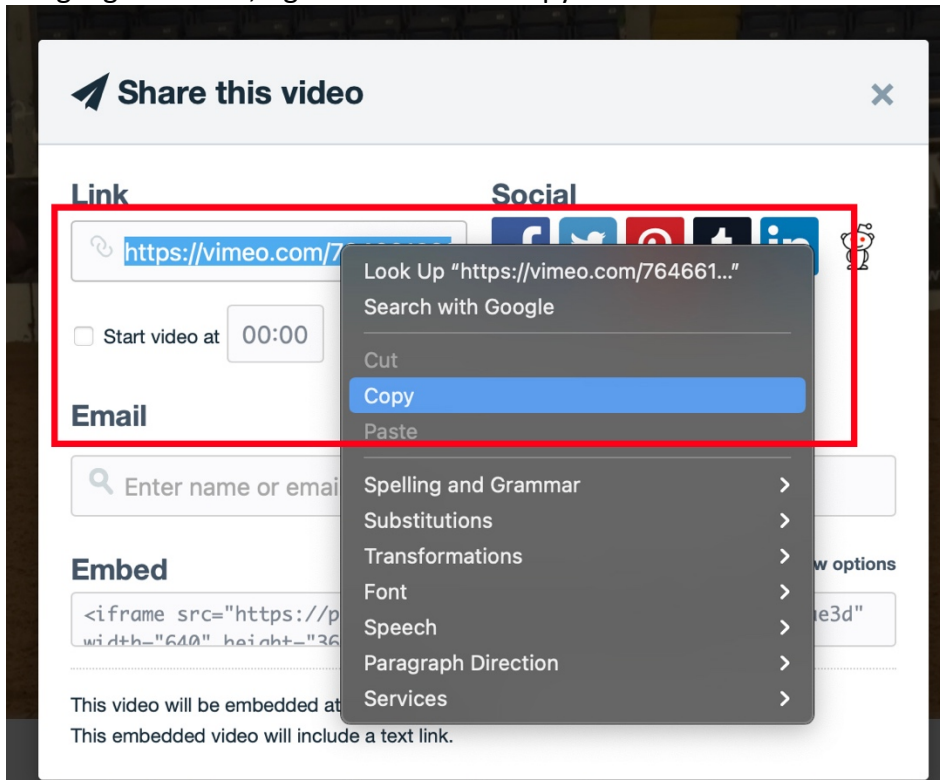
Share this video

Link

https://vimeo.com/7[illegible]

Start video at 00:00

Social

Look Up "https://vimeo.com/764661..."
Search with Google
Cut
Copy
Paste
Spelling and Grammar
Substitutions
Transformations
Font
Speech
Paragraph Direction
Services

Email

Enter name or emai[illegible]

Embed

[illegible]w options

<iframe src="https://p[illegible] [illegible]e3d" width="640" height="36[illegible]

This video will be embedded at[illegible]
This embedded video will include a text link.